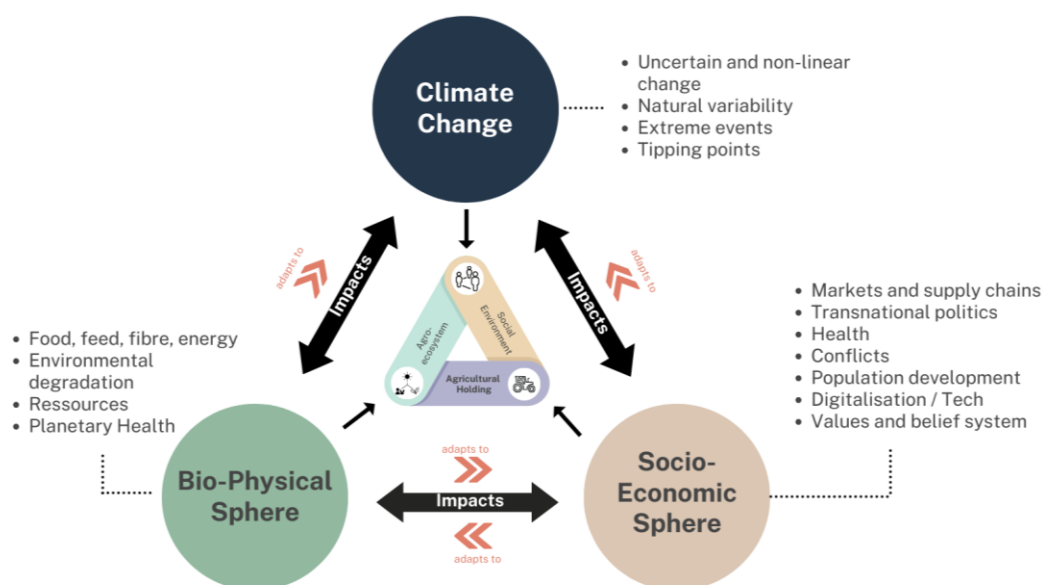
Climate Change

- Uncertain and non-linear change
- Natural variability
- Extreme events
- Tipping points

adapts to

Impacts

Impacts

adapts to

Agro-ecosystem

Social Environment

Agricultural Holding

- Markets and supply chains
- Transnational politics
- Health
- Conflicts
- Population development
- Digitalisation / Tech
- Values and belief system

- Food, feed, fibre, energy
- Environmental degradation
- Ressources
- Planetary Health

Bio-Physical Sphere

adapts to

Impacts

adapts to

Socio-Economic Sphere